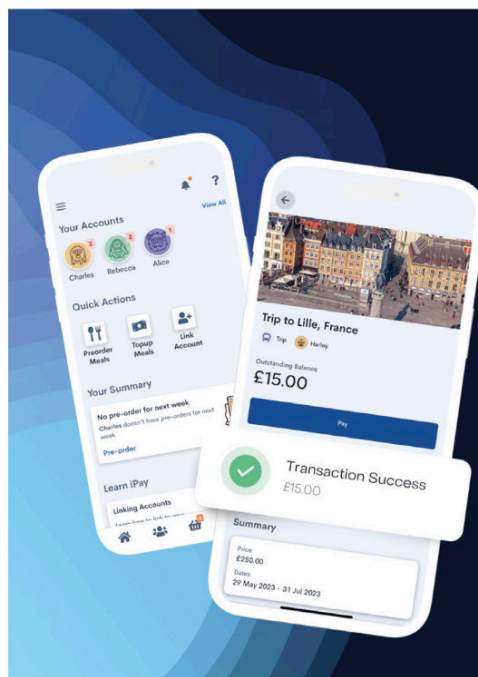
?

View All

Your Accounts

3 2 1

Charles Rebecca Alice

Quick Actions

Preorder Meals

Topup Meals

Link Account

Your Summary

No pre-order for next week

Charles doesn't have pre-orders for next week.

Pre-order

Learn iPay

Linking Accounts

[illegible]

4

Trip to Lille, France

Trip Harley

Outstanding Balance

£15.00

Pay

Transaction Success

£15.00

Summary

Price

£250.00

Dates

29 May 2023 - 31 Jul 2023